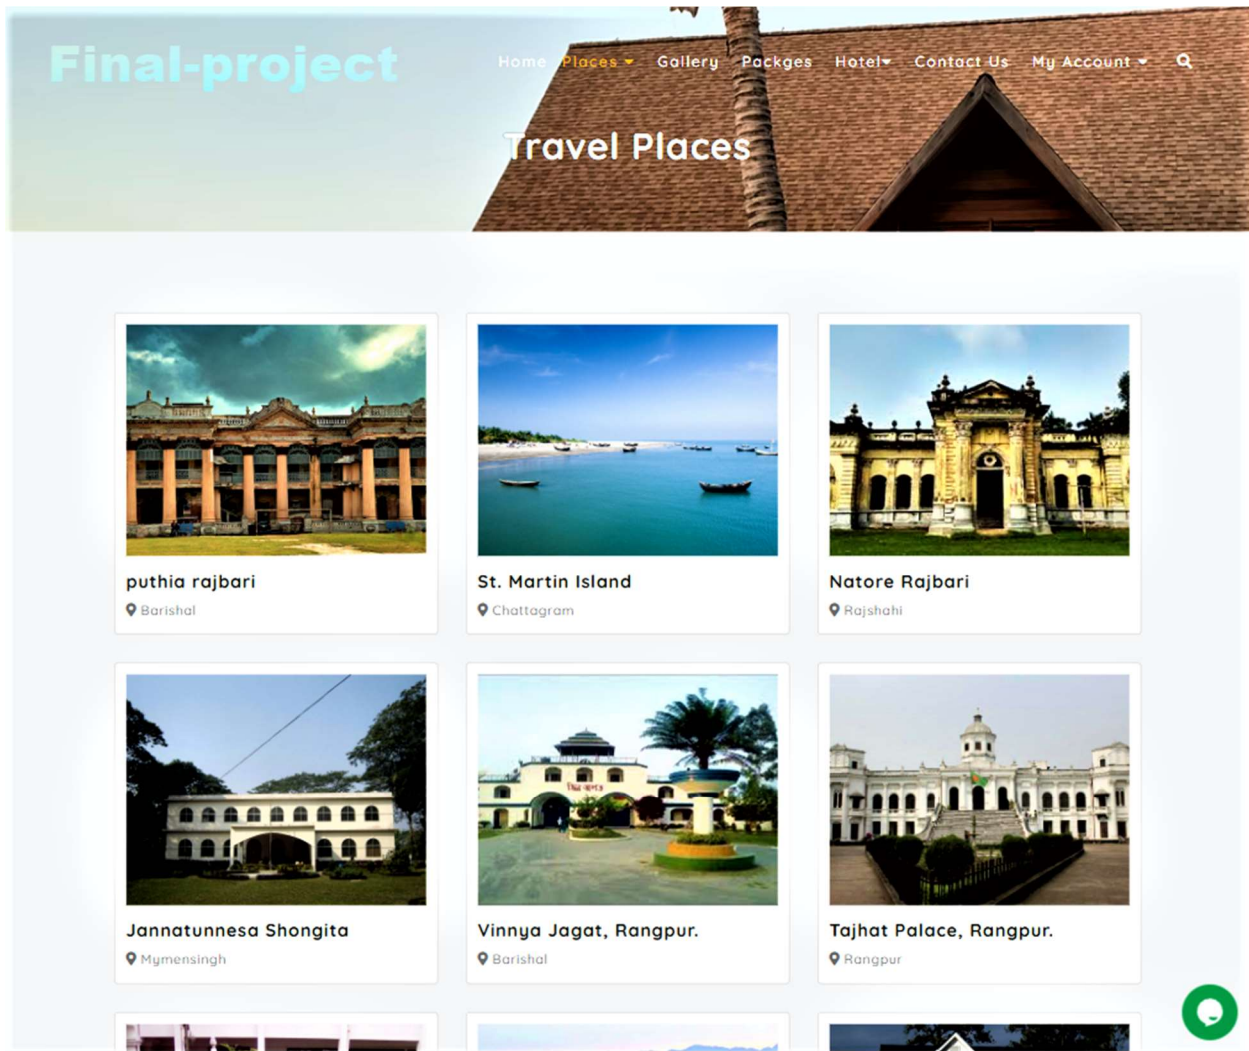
Final-project

Home Places Gallery Packges Hotel Contact Us My Account

Travel Places

puthia rajbari
Barishal

St. Martin Island
Chattagram

Natore Rajbari
Rajshahi

Jannatunnesa Shongita
Mymensingh

Vinnya Jagat, Rangpur.
Barishal

Tajhat Palace, Rangpur.
Rangpur